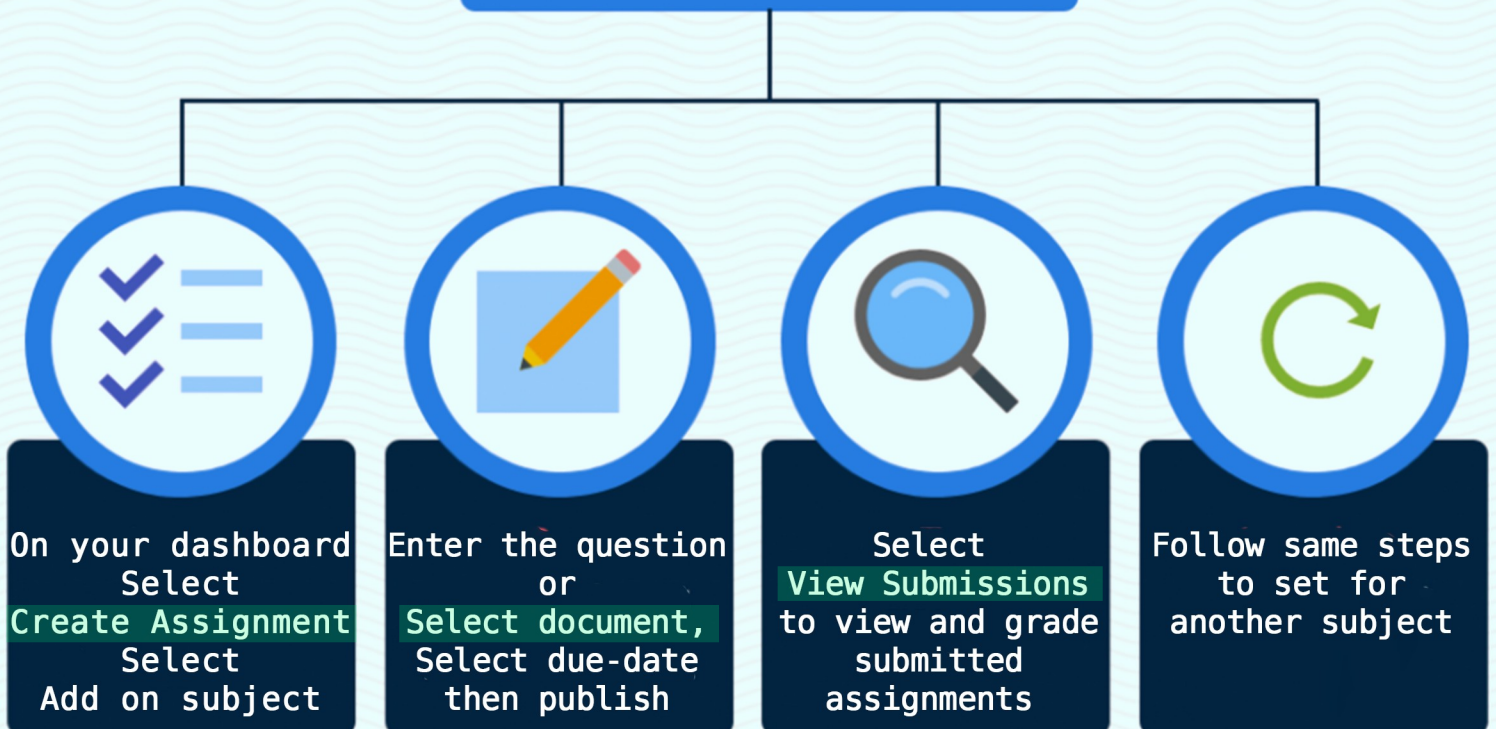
On your dashboard Select Create Assignment Select Add on subject

Enter the question or Select document, Select due-date then publish

Select View Submissions to view and grade submitted assignments

Follow same steps to set for another subject